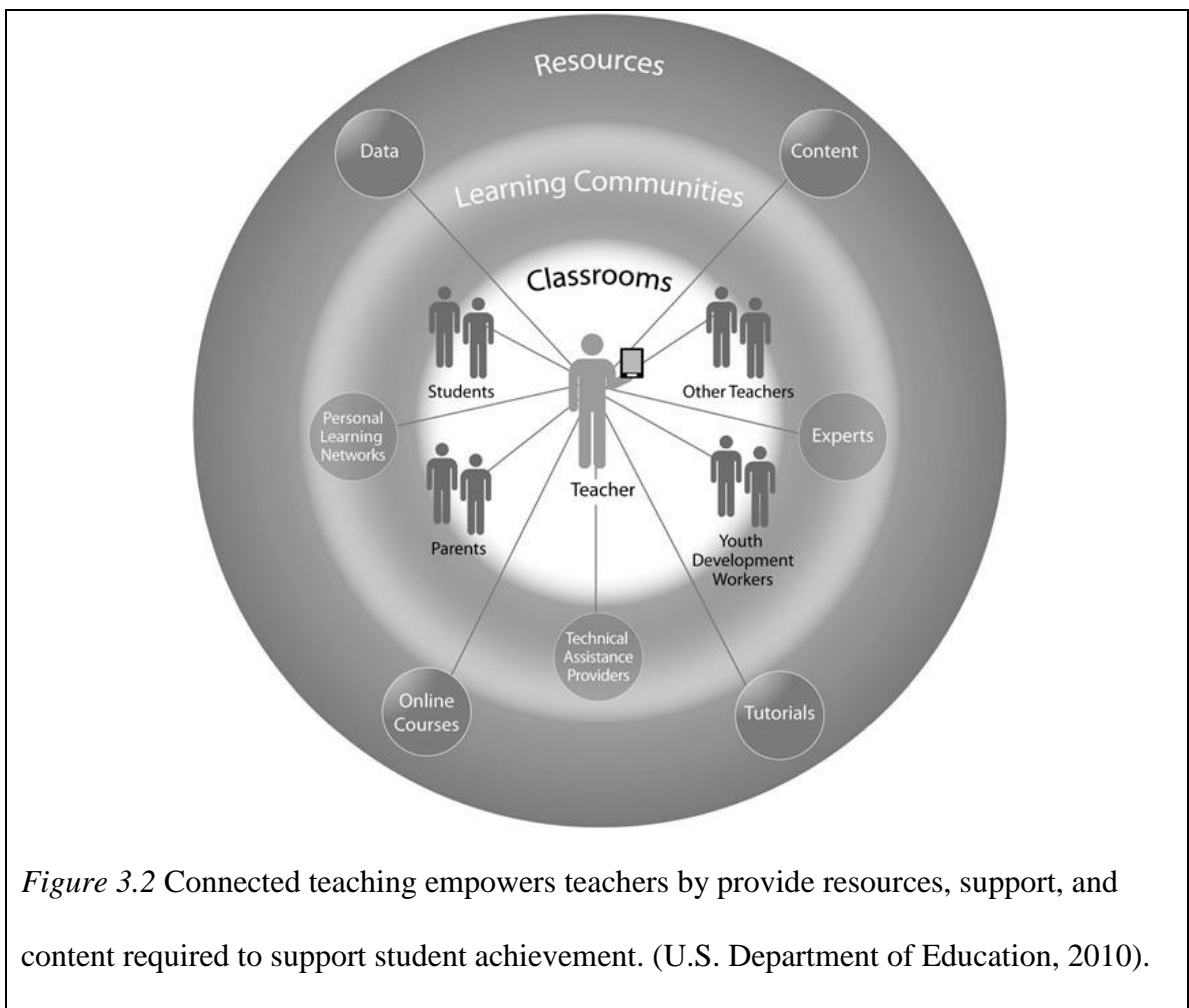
Resources

Data

Content

Learning Communities

Classrooms

Students

Other Teachers

Personal Learning Networks

Experts

Teacher

Parents

Youth Development Workers

Technical Assistance Providers

Online Courses

Tutorials

*Figure 3.2* Connected teaching empowers teachers by provide resources, support, and content required to support student achievement. (U.S. Department of Education, 2010).